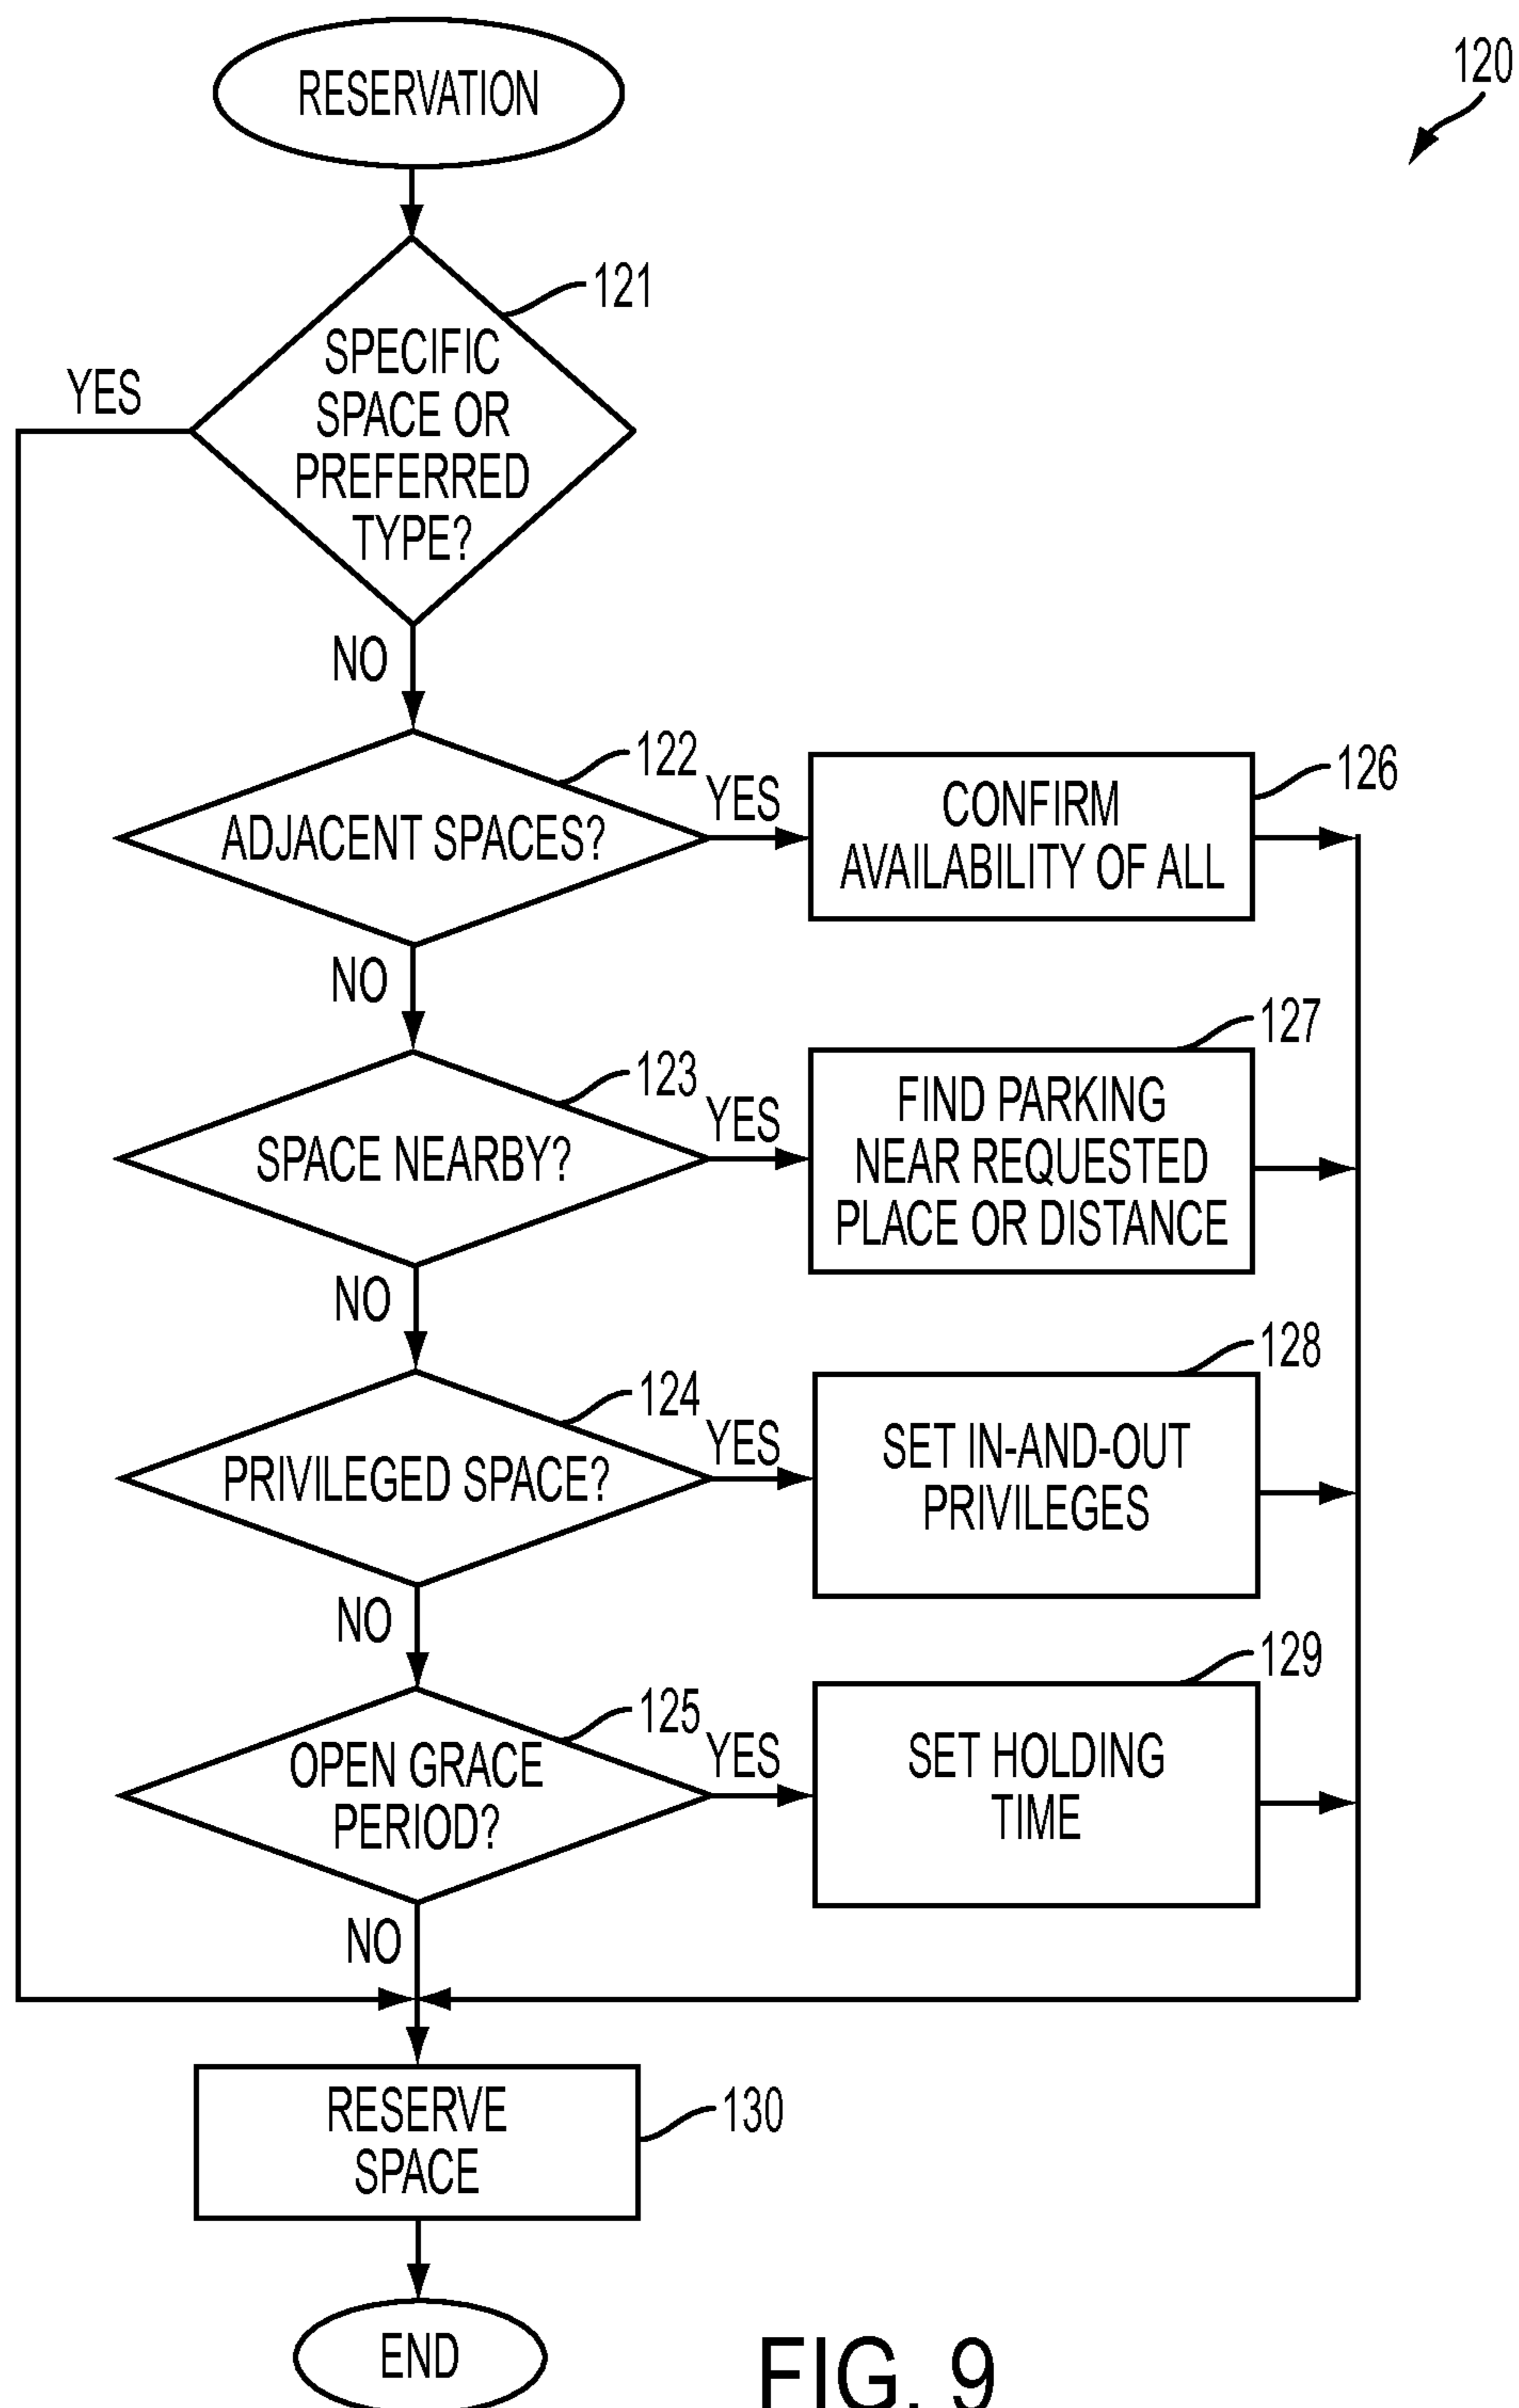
120

RESERVATION

121

SPECIFIC SPACE OR PREFERRED TYPE?

YES

NO

122

ADJACENT SPACES?

YES

CONFIRM AVAILABILITY OF ALL

126

NO

123

SPACE NEARBY?

YES

FIND PARKING NEAR REQUESTED PLACE OR DISTANCE

127

NO

124

PRIVILEGED SPACE?

YES

SET IN-AND-OUT PRIVILEGES

128

NO

125

OPEN GRACE PERIOD?

YES

SET HOLDING TIME

129

NO

RESERVE SPACE

130

END

FIG. 9